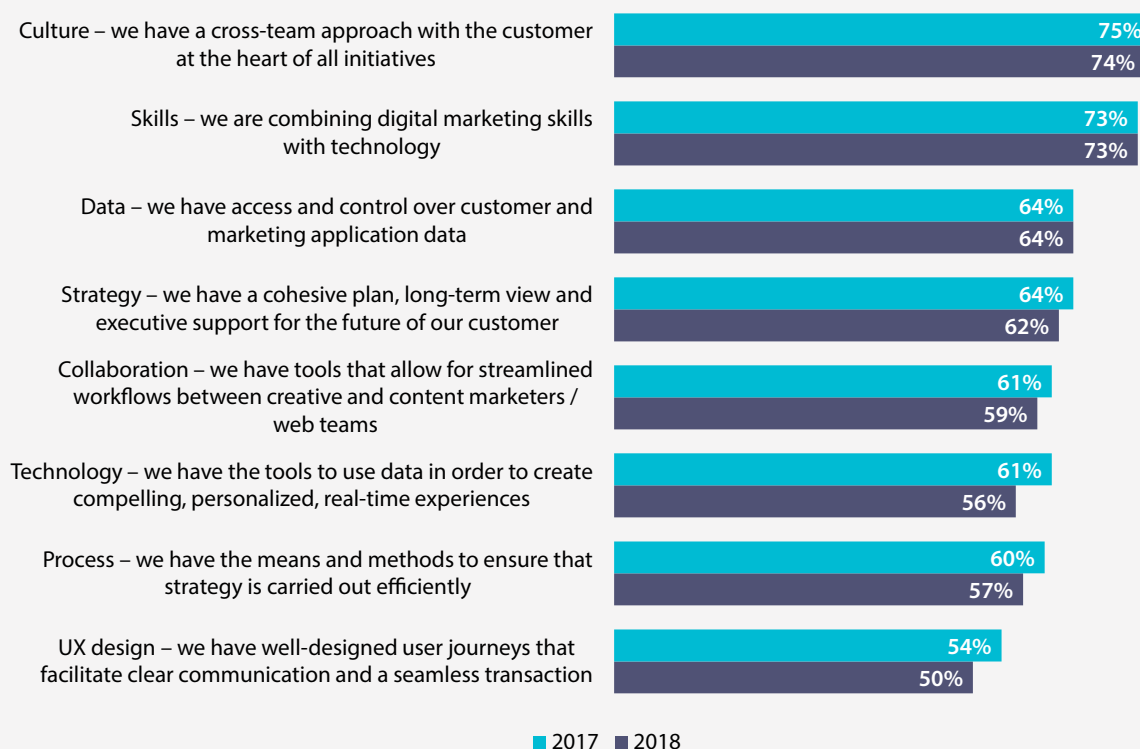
Culture – we have a cross-team approach with the customer at the heart of all initiatives
75%
74%

Skills – we are combining digital marketing skills with technology
73%
73%

Data – we have access and control over customer and marketing application data
64%
64%

Strategy – we have a cohesive plan, long-term view and executive support for the future of our customer
64%
62%

Collaboration – we have tools that allow for streamlined workflows between creative and content marketers / web teams
61%
59%

Technology – we have the tools to use data in order to create compelling, personalized, real-time experiences
61%
56%

Process – we have the means and methods to ensure that strategy is carried out efficiently
60%
57%

UX design – we have well-designed user journeys that facilitate clear communication and a seamless transaction
54%
50%

2017 2018